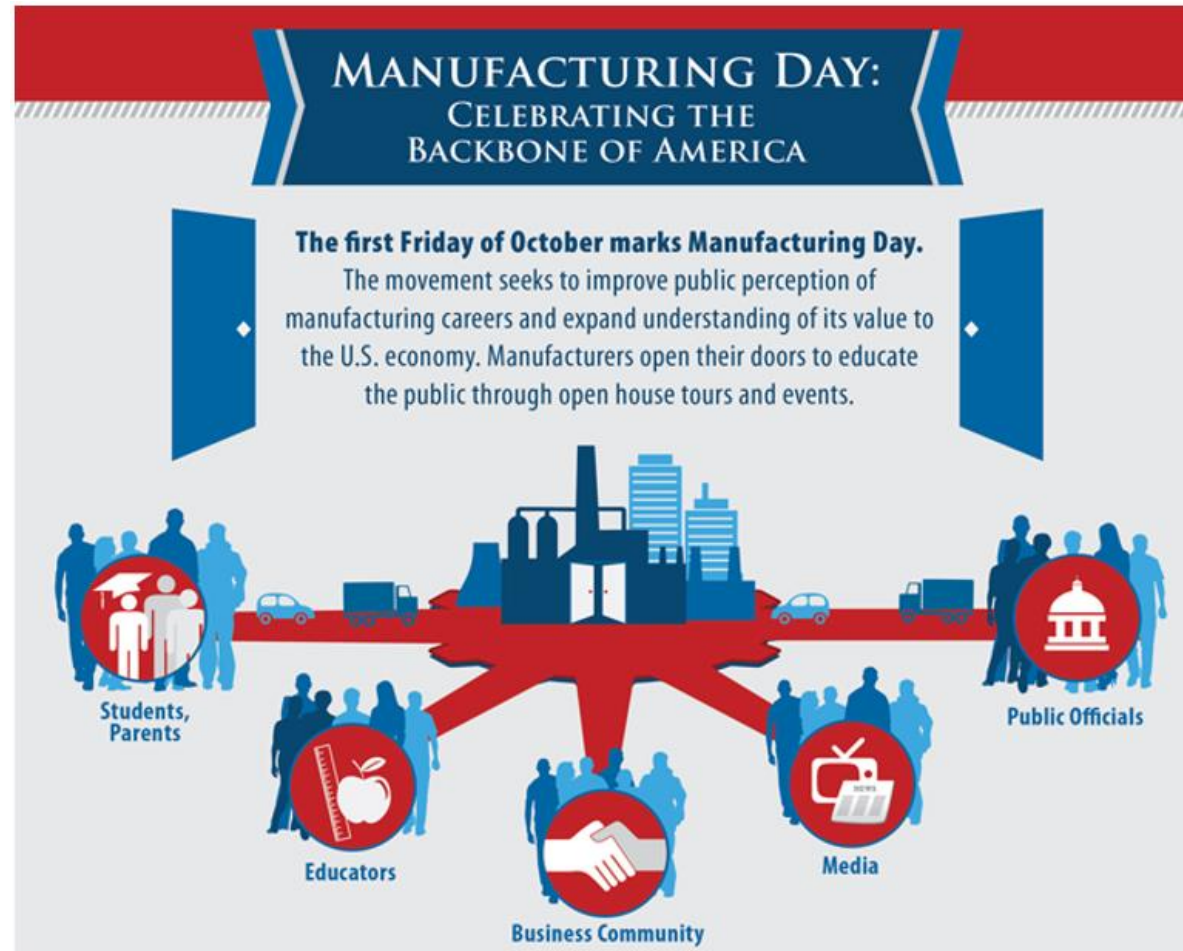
MANUFACTURING DAY:
CELEBRATING THE BACKBONE OF AMERICA

The first Friday of October marks Manufacturing Day.
The movement seeks to improve public perception of manufacturing careers and expand understanding of its value to the U.S. economy. Manufacturers open their doors to educate the public through open house tours and events.

Students, Parents

Educators

Business Community

NEWS

Media

Public Officials